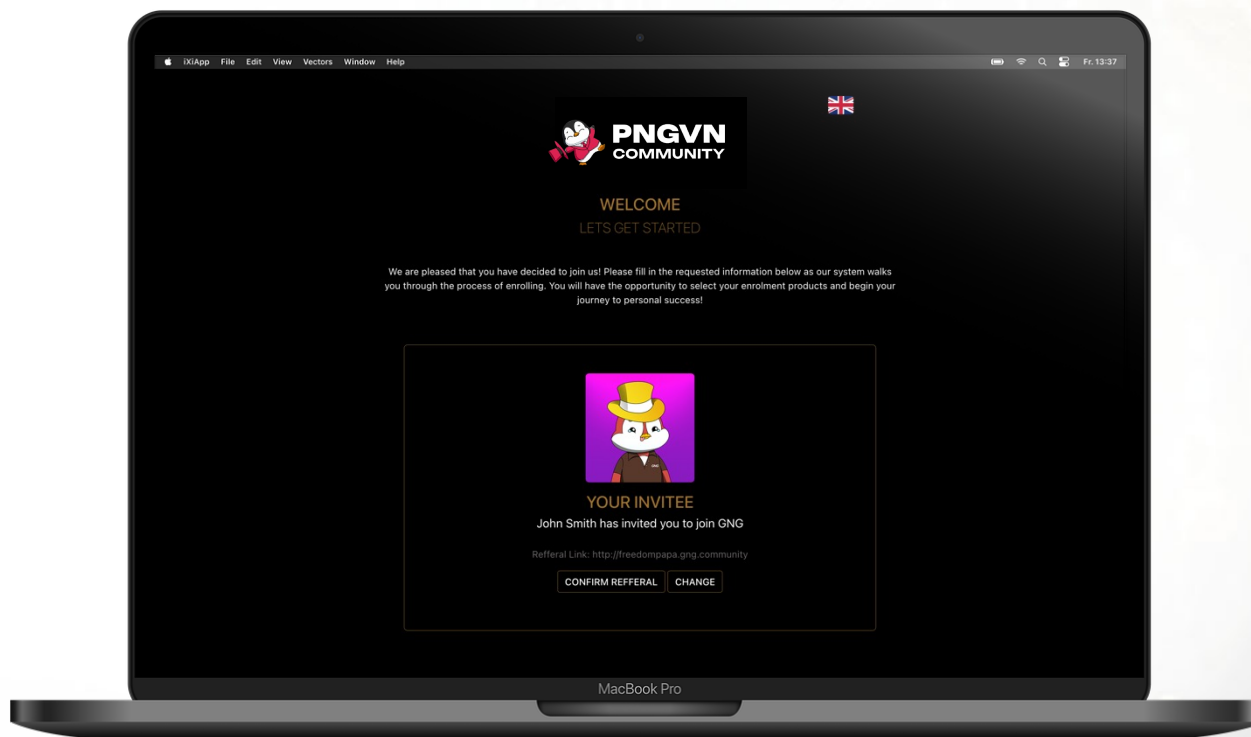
iXiApp File Edit View Vectors Window Help

Fr. 13:37

PNGVN
COMMUNITY

WELCOME
LETS GET STARTED

We are pleased that you have decided to join us! Please fill in the requested information below as our system walks you through the process of enrolling. You will have the opportunity to select your enrolment products and begin your journey to personal success!

YOUR INVITEE
John Smith has invited you to join GNG

Refferal Link: http://freedompapa.gng.community

CONFIRM REFFERAL
CHANGE

MacBook Pro